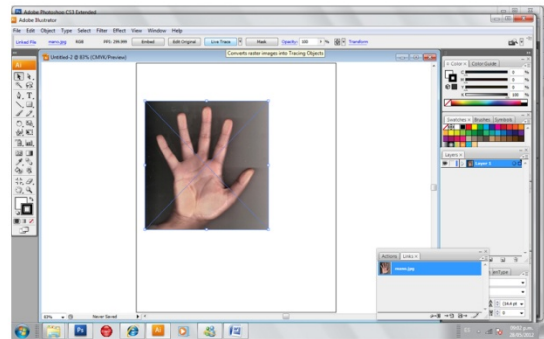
Adobe Photoshop CS3 Extended
Adobe Illustrator
File Edit Object Type Select Filter Effect View Window Help
Linked File mano.jpg RGB PPI: 299.999 Embed Edit Original Live Trace Mask Opacity: 100 % Transform
Converts raster images into Tracing Objects
Untitled-2 @ 83% (CMYK/Preview)
Color × Color Guide
Swatches × Brushes Symbols
Layers ×
Layer 1
Actions Links ×
mano.jpg
83% Never Saved